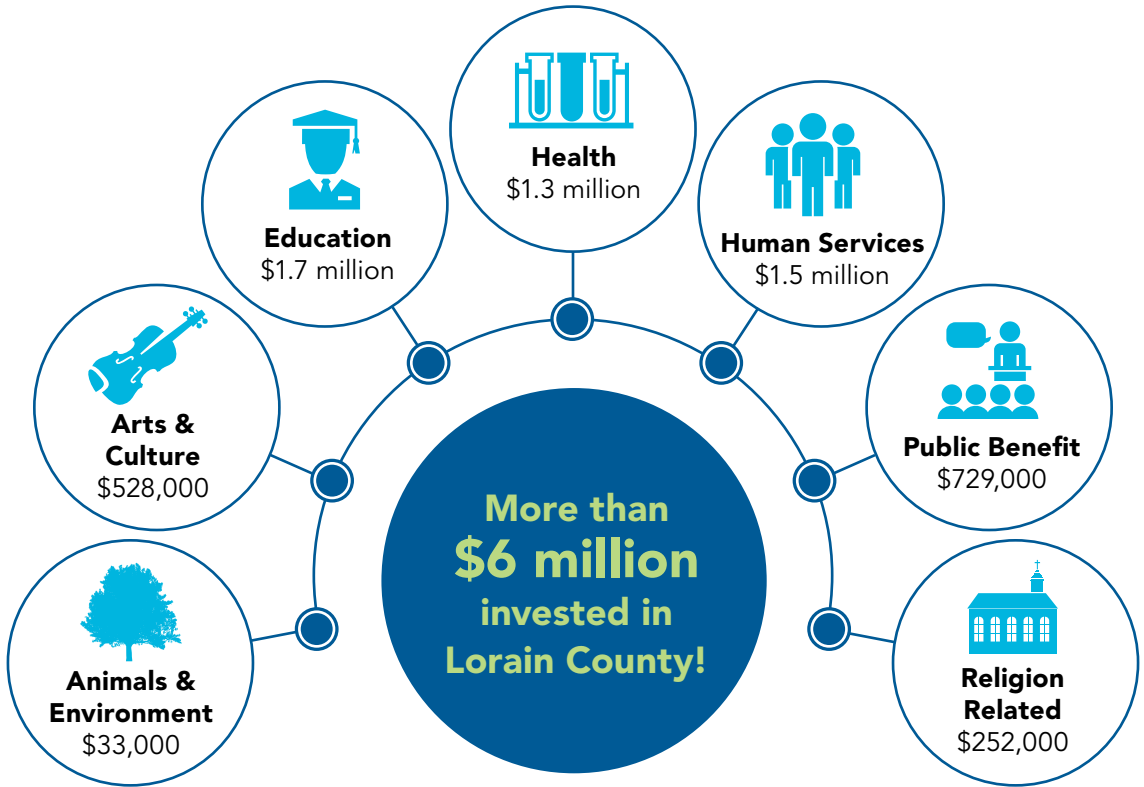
Health
$1.3 million

Education
$1.7 million

Human Services
$1.5 million

Arts & Culture
$528,000

Public Benefit
$729,000

More than
$6 million
invested in
Lorain County!

Animals & Environment
$33,000

Religion Related
$252,000